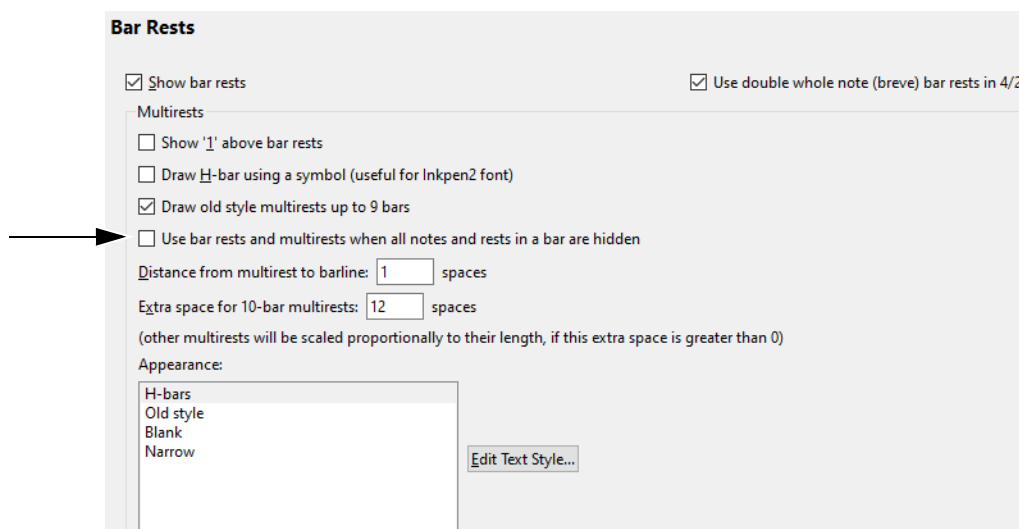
Bar Rests

☑ Show bar rests

☑ Use double whole note (breve) bar rests in 4/2

Multirests

☐ Show '1' above bar rests

☐ Draw H-bar using a symbol (useful for Inkpen2 font)

☑ Draw old style multirests up to 9 bars

☐ Use bar rests and multirests when all notes and rests in a bar are hidden

Distance from multirest to barline: 1 spaces

Extra space for 10-bar multirests: 12 spaces

(other multirests will be scaled proportionally to their length, if this extra space is greater than 0)

Appearance:

H-bars
Old style
Blank
Narrow

Edit Text Style...